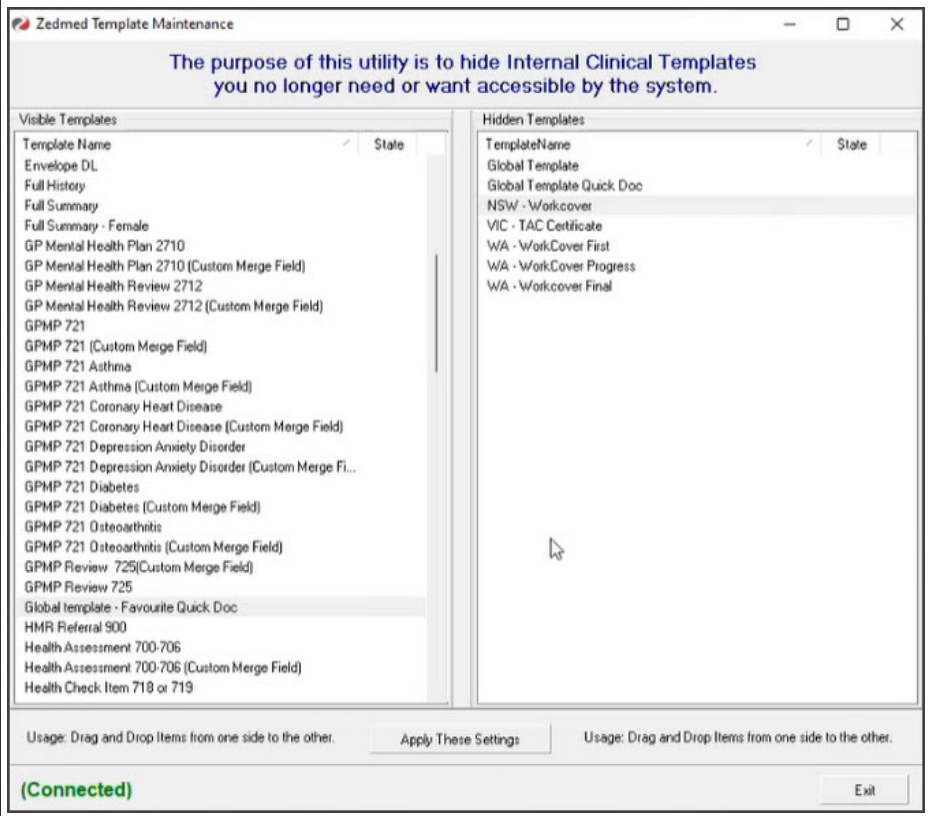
Zedmed Template Maintenance

The purpose of this utility is to hide Internal Clinical Templates you no longer need or want accessible by the system.

Visible Templates

| Template Name | State |
|---|---|
| Envelope DL | |
| Full History | |
| Full Summary | |
| Full Summary - Female | |
| GP Mental Health Plan 2710 | |
| GP Mental Health Plan 2710 (Custom Merge Field) | |
| GP Mental Health Review 2712 | |
| GP Mental Health Review 2712 (Custom Merge Field) | |
| GPMP 721 | |
| GPMP 721 (Custom Merge Field) | |
| GPMP 721 Asthma | |
| GPMP 721 Asthma (Custom Merge Field) | |
| GPMP 721 Coronary Heart Disease | |
| GPMP 721 Coronary Heart Disease (Custom Merge Field) | |
| GPMP 721 Depression Anxiety Disorder | |
| GPMP 721 Depression Anxiety Disorder (Custom Merge Fi... | |
| GPMP 721 Diabetes | |
| GPMP 721 Diabetes (Custom Merge Field) | |
| GPMP 721 Osteoarthritis | |
| GPMP 721 Osteoarthritis (Custom Merge Field) | |
| GPMP Review 725(Custom Merge Field) | |
| GPMP Review 725 | |
| Global template - Favourite Quick Doc | |
| HMR Referral 900 | |
| Health Assessment 700-706 | |
| Health Assessment 700-706 (Custom Merge Field) | |
| Health Check Item 718 or 719 | |

Hidden Templates

| TemplateName | State |
|---|---|
| Global Template | |
| Global Template Quick Doc | |
| NSW - Workcover | |
| VIC - TAC Certificate | |
| WA - WorkCover First | |
| WA - WorkCover Progress | |
| WA - Workcover Final | |

Usage: Drag and Drop Items from one side to the other.

Apply These Settings

Usage: Drag and Drop Items from one side to the other.

(Connected)

Exit